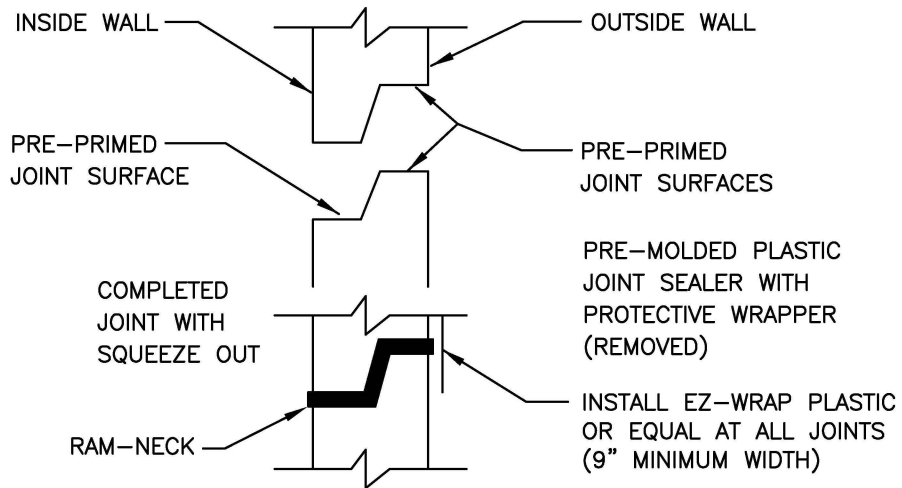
INSIDE WALL

OUTSIDE WALL

PRE–PRIMED JOINT SURFACE

PRE–PRIMED JOINT SURFACES

PRE–MOLDED PLASTIC JOINT SEALER WITH PROTECTIVE WRAPPER (REMOVED)

COMPLETED JOINT WITH SQUEEZE OUT

RAM–NECK

INSTALL EZ–WRAP PLASTIC OR EQUAL AT ALL JOINTS (9" MINIMUM WIDTH)